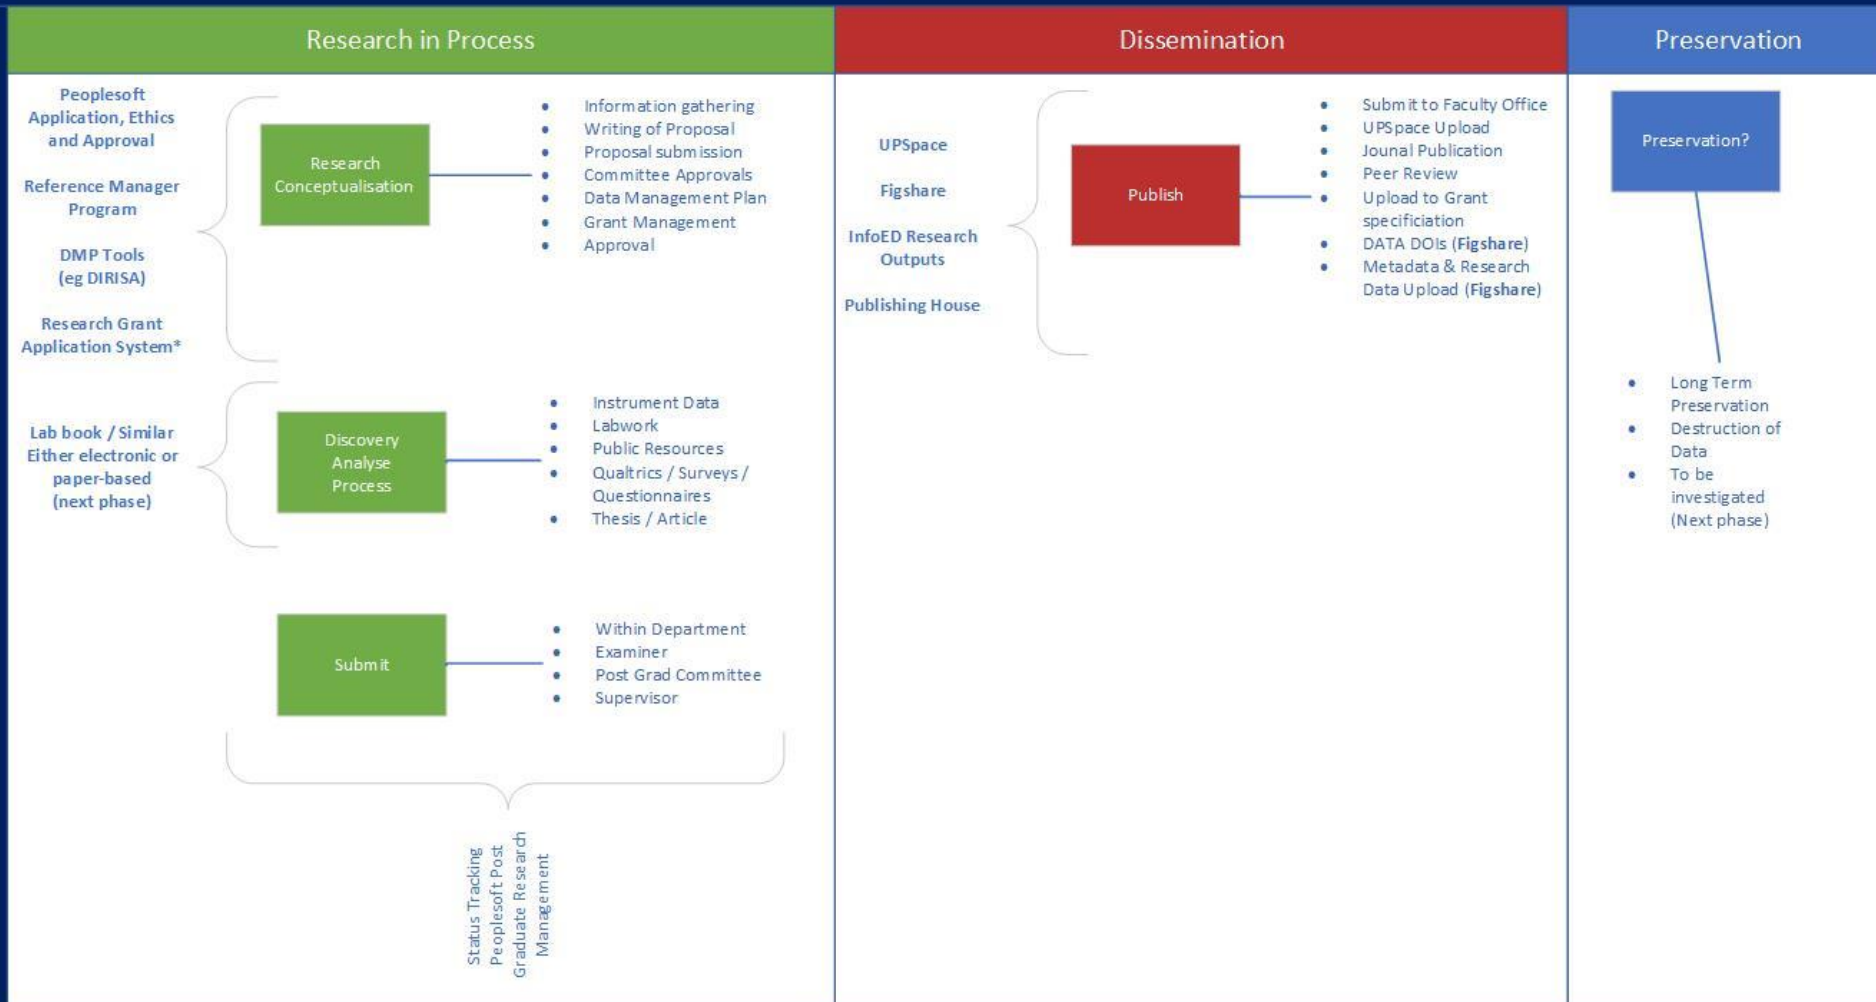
Research in Process

Peoplesoft Application, Ethics and Approval

Reference Manager Program

DMP Tools (eg DIRISA)

Research Grant Application System*

Research Conceptualisation

- Information gathering
- Writing of Proposal
- Proposal submission
- Committee Approvals
- Data Management Plan
- Grant Management
- Approval

Lab book / Similar Either electronic or paper-based (next phase)

Discovery Analyse Process

- Instrument Data
- Labwork
- Public Resources
- Qualtrics / Surveys / Questionnaires
- Thesis / Article

Submit

- Within Department
- Examiner
- Post Grad Committee
- Supervisor

Status Tracking Peoplesoft Post Graduate Research Management

Dissemination

UPSpace

Figshare

InfoED Research Outputs

Publishing House

Publish

- Submit to Faculty Office
- UPSpace Upload
- Jounal Publication
- Peer Review
- Upload to Grant specificiation
- DATA DOIs (Figshare)
- Metadata & Research Data Upload (Figshare)

Preservation

Preservation?

- Long Term Preservation
- Destruction of Data
- To be investigated (Next phase)